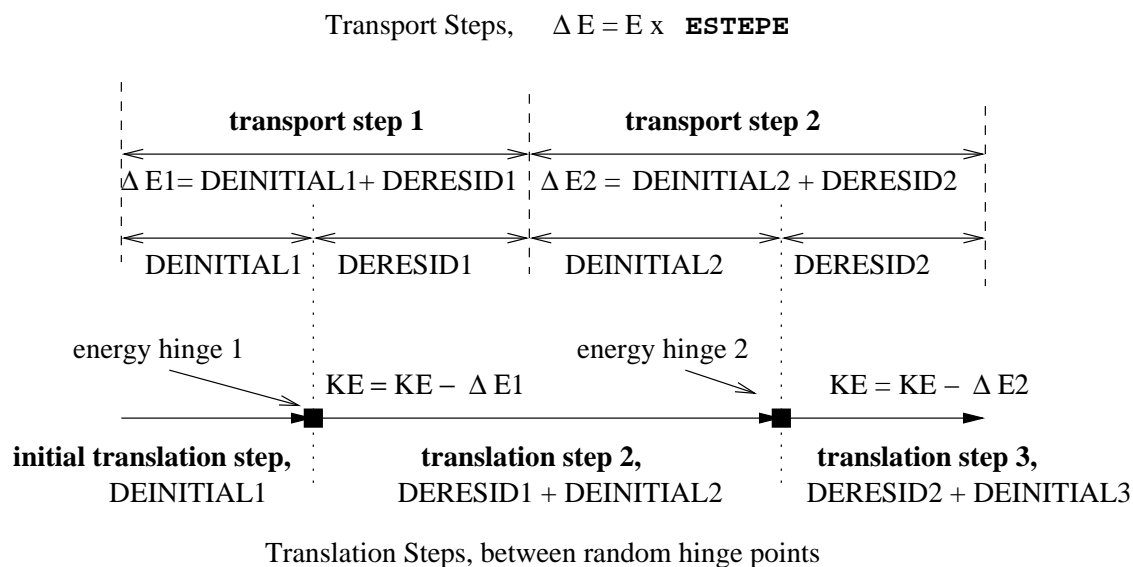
Transport Steps, $\Delta$ E = E x **ESTEPE**

**transport step 1**

**transport step 2**

$\Delta$ E1= DEINITIAL1+ DERESID1

$\Delta$ E2 = DEINITIAL2 + DERESID2

DEINITIAL1

DERESID1

DEINITIAL2

DERESID2

energy hinge 1

energy hinge 2

KE = KE − $\Delta$ E1

KE = KE − $\Delta$ E2

**initial translation step,**
DEINITIAL1

**translation step 2,**
DERESID1 + DEINITIAL2

**translation step 3,**
DERESID2 + DEINITIAL3

Translation Steps, between random hinge points